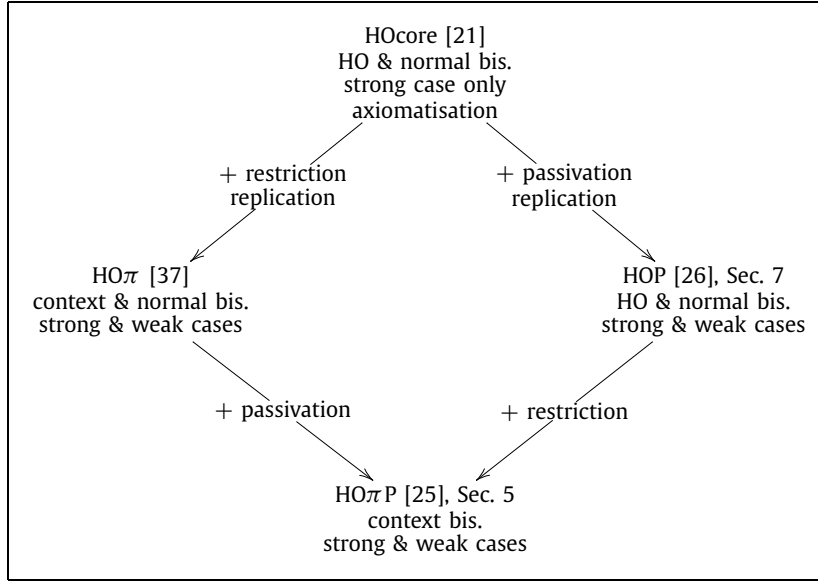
HOcore [21]
HO & normal bis.
strong case only
axiomatisation

+ restriction
replication

+ passivation
replication

HO$\pi$ [37]
context & normal bis.
strong & weak cases

HOP [26], Sec. 7
HO & normal bis.
strong & weak cases

+ passivation

+ restriction

HO$\pi$P [25], Sec. 5
context bis.
strong & weak cases